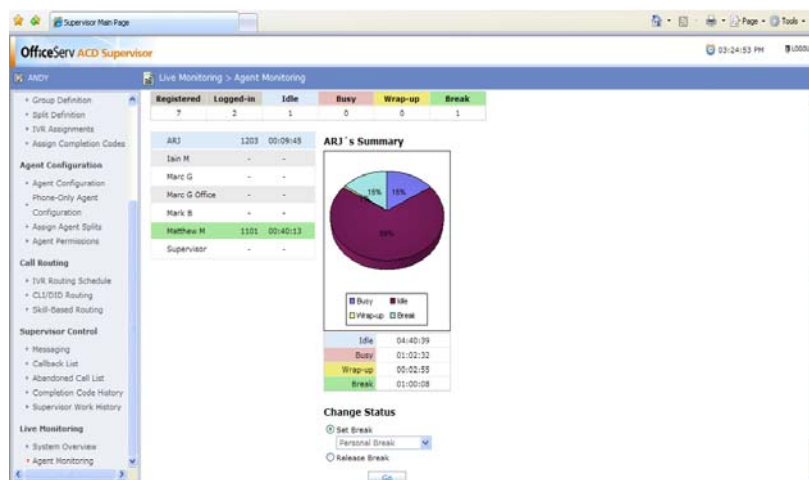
Supervisor Main Page

Page · Tools ·

OfficeServ ACD Supervisor

03:24:53 PM

LOGOU

ANDY

Live Monitoring > Agent Monitoring

• Group Definition
• Split Definition
• IVR Assignments
• Assign Completion Codes

Agent Configuration

• Agent Configuration
• Phone-Only Agent Configuration
• Assign Agent Splits
• Agent Permissions

Call Routing

• IVR Routing Schedule
• CLI/DID Routing
• Skill-Based Routing

Supervisor Control

• Messaging
• Callback List
• Abandoned Call List
• Completion Code History
• Supervisor Work History

Live Monitoring

• System Overview
• Agent Monitoring

| Registered | Logged-in | Idle | Busy | Wrap-up | Break |
|---|---|---|---|---|---|
| 7 | 2 | 1 | 0 | 0 | 1 |

| | | |
|---|---|---|
| ARJ | 1203 | 00:09:45 |
| Iain M | - | - |
| Marc G | - | - |
| Marc G Office | - | - |
| Mark B | - | - |
| Matthew M | 1101 | 00:40:13 |
| Supervisor | - | - |

ARJ´s Summary

15% 15% 1% 69%

Busy Idle Wrap-up Break

| | |
|---|---|
| Idle | 04:40:39 |
| Busy | 01:02:32 |
| Wrap-up | 00:02:55 |
| Break | 01:00:08 |

Change Status

Set Break
Personal Break
Release Break

Go